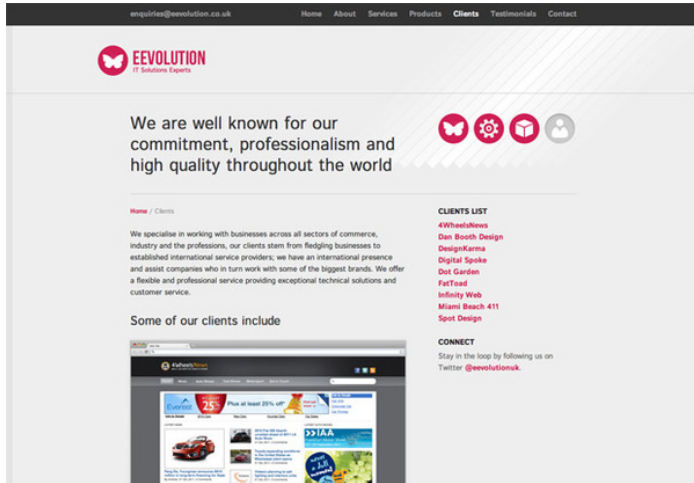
enquiries@eevolution.co.uk

Home About Services Products Clients Testimonials Contact

EEVOLUTION
IT Solutions Experts

We are well known for our commitment, professionalism and high quality throughout the world

Home / Clients

We specialise in working with businesses across all sectors of commerce, industry and the professions, our clients stem from fledgling businesses to established international service providers; we have an international presence and assist companies who in turn work with some of the biggest brands. We offer a flexible and professional service providing exceptional technical solutions and customer service.

Some of our clients include

4WheelsNews

Plus all at least 25% off

CLIENTS LIST

4WheelsNews
Dan Booth Design
DesignKarma
Digital Spoke
Dot Garden
FatToad
Infinity Web
Miami Beach 411
Spot Design

CONNECT

Stay in the loop by following us on Twitter @eevolutionuk.